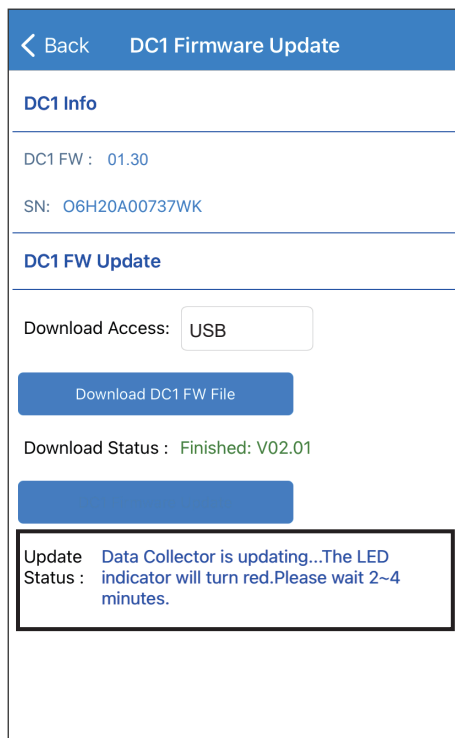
< Back DC1 Firmware Update

DC1 Info

DC1 FW : 01.30

SN: O6H20A00737WK

DC1 FW Update

Download Access: USB

Download DC1 FW File

Download Status : Finished: V02.01

Update Status : Data Collector is updating...The LED indicator will turn red.Please wait 2~4 minutes.